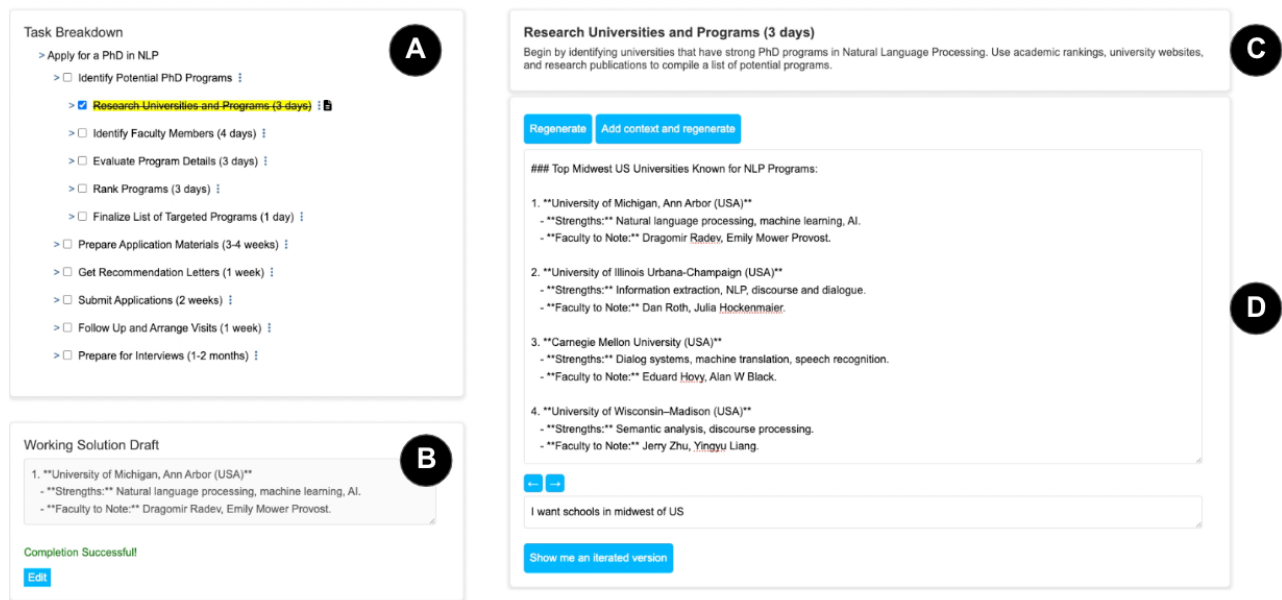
Task Breakdown

A

> Apply for a PhD in NLP
> ☐ Identify Potential PhD Programs ⋮
> ☑ ~~Research Universities and Programs (3 days)~~ ⋮
> ☐ Identify Faculty Members (4 days) ⋮
> ☐ Evaluate Program Details (3 days) ⋮
> ☐ Rank Programs (3 days) ⋮
> ☐ Finalize List of Targeted Programs (1 day) ⋮
> ☐ Prepare Application Materials (3-4 weeks) ⋮
> ☐ Get Recommendation Letters (1 week) ⋮
> ☐ Submit Applications (2 weeks) ⋮
> ☐ Follow Up and Arrange Visits (1 week) ⋮
> ☐ Prepare for Interviews (1-2 months) ⋮

Working Solution Draft

B

1. **University of Michigan, Ann Arbor (USA)**
- **Strengths:** Natural language processing, machine learning, AI.
- **Faculty to Note:** Dragomir Radev, Emily Mower Provost.

Completion Successful!

Edit

Research Universities and Programs (3 days)

Begin by identifying universities that have strong PhD programs in Natural Language Processing. Use academic rankings, university websites, and research publications to compile a list of potential programs.

C

Regenerate

Add context and regenerate

### Top Midwest US Universities Known for NLP Programs:

1. **University of Michigan, Ann Arbor (USA)**
- **Strengths:** Natural language processing, machine learning, AI.
- **Faculty to Note:** Dragomir Radev, Emily Mower Provost.

2. **University of Illinois Urbana-Champaign (USA)**
- **Strengths:** Information extraction, NLP, discourse and dialogue.
- **Faculty to Note:** Dan Roth, Julia Hockenmaier.

3. **Carnegie Mellon University (USA)**
- **Strengths:** Dialog systems, machine translation, speech recognition.
- **Faculty to Note:** Eduard Hovy, Alan W Black.

4. **University of Wisconsin–Madison (USA)**
- **Strengths:** Semantic analysis, discourse processing.
- **Faculty to Note:** Jerry Zhu, Yingyu Liang.

D

← →

I want schools in midwest of US

Show me an iterated version